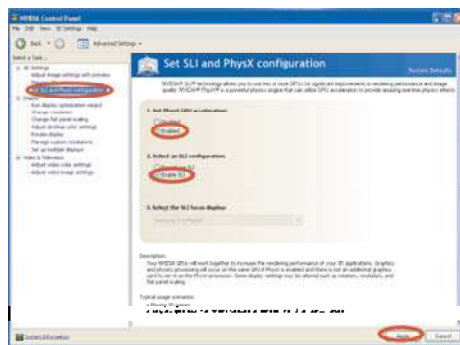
NVIDIA Control Panel

File Edit View 3D Settings Help

Back Advanced Settings

Select a Task...

3D Settings

Adjust image settings with preview

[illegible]

Set SLI and PhysX configuration

Display

Run display optimization wizard

Change resolution

Change flat panel scaling

Adjust desktop color settings

Rotate display

Manage custom resolutions

Set up multiple displays

Video & Television

Adjust video color settings

Adjust video image settings

Set SLI and PhysX configuration

Restore Defaults

NVIDIA® SLI® technology allows you to use two or more GPUs for significant improvements in rendering performance and image quality. NVIDIA® PhysX® is a powerful physics engine that can utilize GPU acceleration to provide amazing real-time physics effects.

1. Set PhysX GPU acceleration

Disabled

Enabled

2. Select an SLI configuration

Disable SLI

Enable SLI

3. Select the SLI focus display

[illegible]

Description:

Your NVIDIA GPUs will work together to increase the rendering performance of your 3D applications. Graphics and physics processing will occur on the same GPU if PhysX is enabled and there is not an additional graphics card to set it as the PhysX processor. Some display settings may be altered such as rotation, resolution, and flat panel scaling.

Typical usage scenarios:

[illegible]

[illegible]

System Information

Apply Cancel